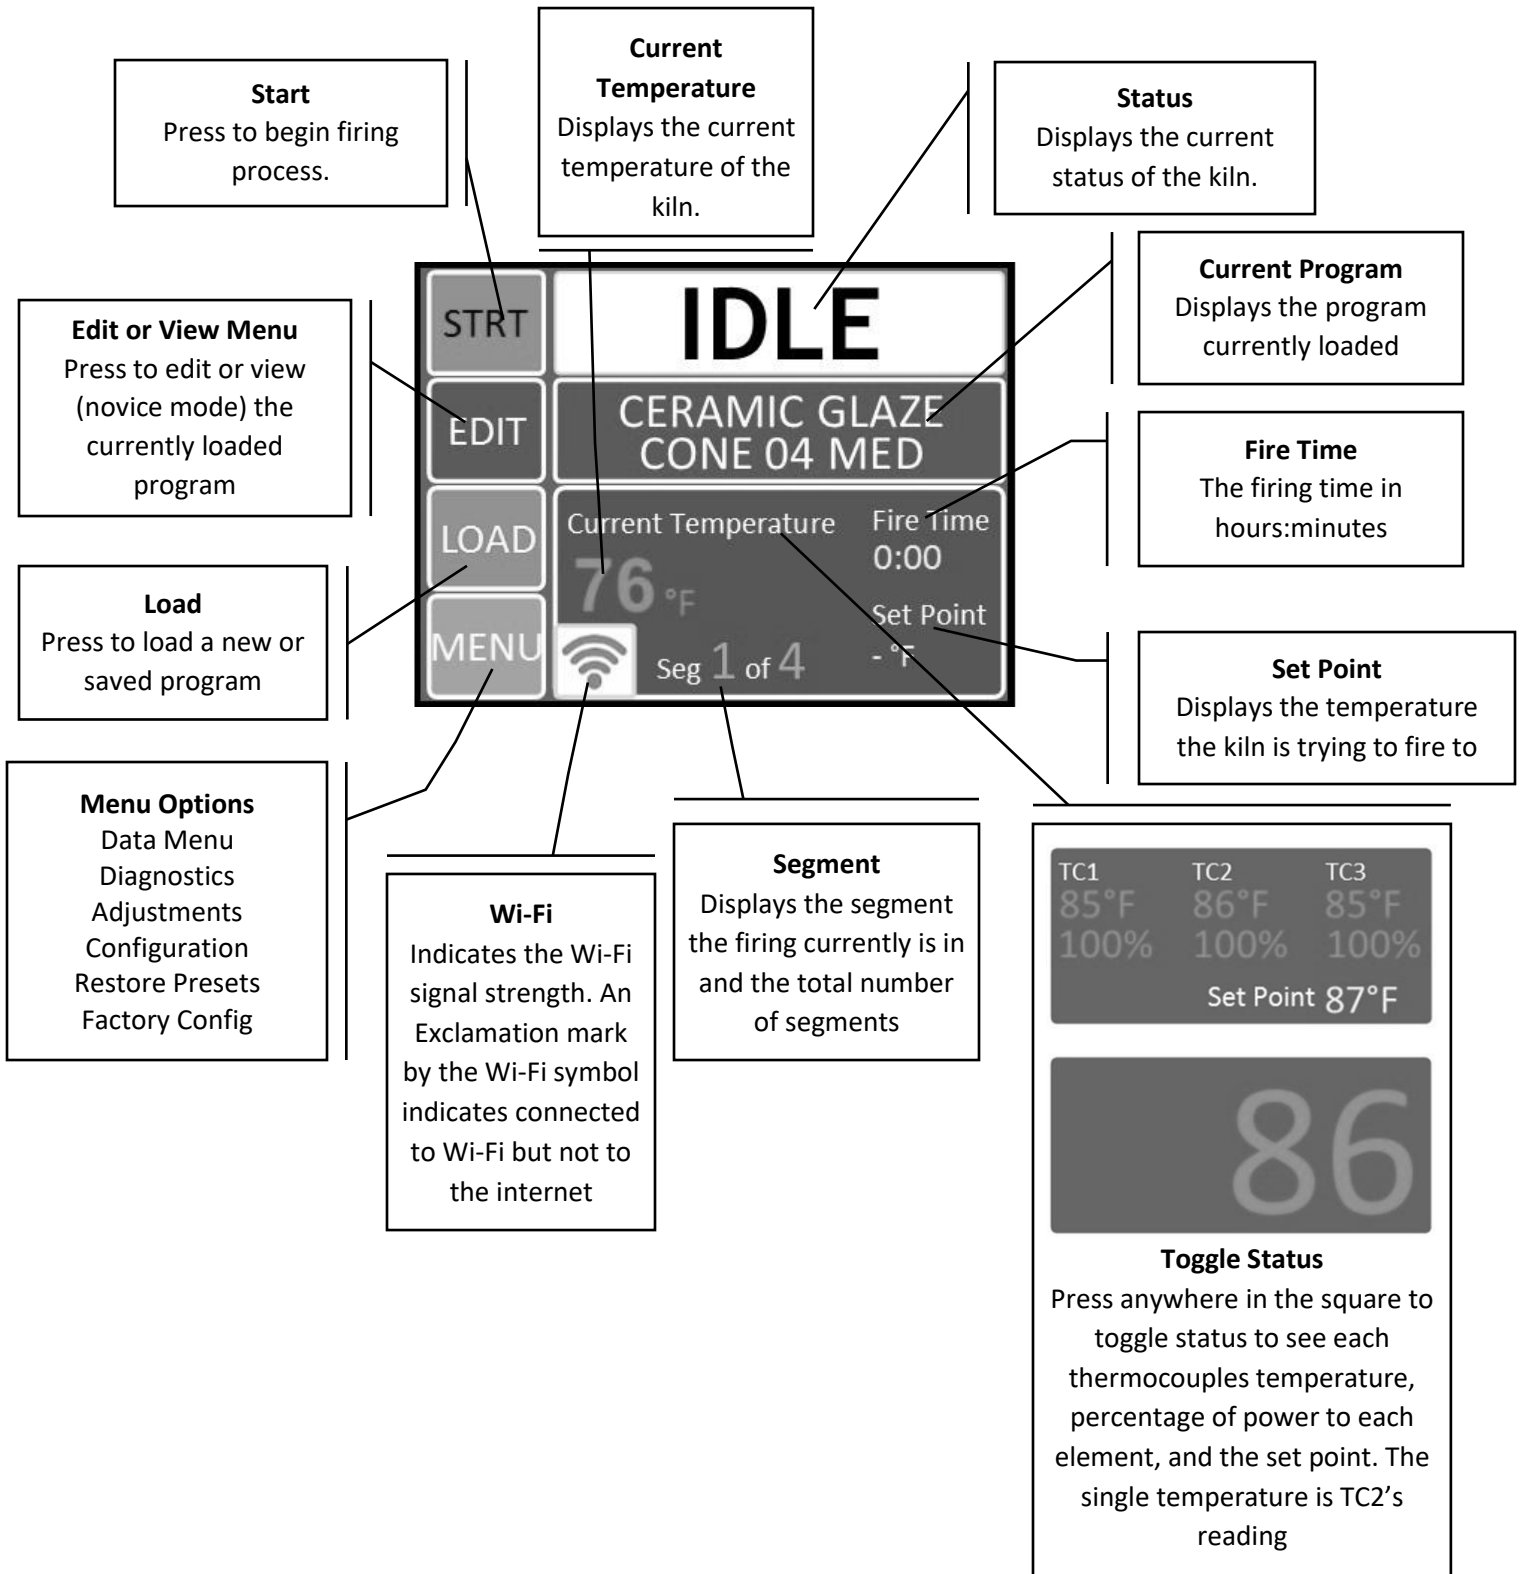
**Start**
Press to begin firing process.

**Current Temperature**
Displays the current temperature of the kiln.

**Status**
Displays the current status of the kiln.

**Edit or View Menu**
Press to edit or view (novice mode) the currently loaded program

**Current Program**
Displays the program currently loaded

STRT

IDLE

EDIT

CERAMIC GLAZE CONE 04 MED

LOAD

Current Temperature
76 °F

Fire Time
0:00

Set Point
- °F

MENU

Seg 1 of 4

**Fire Time**
The firing time in hours:minutes

**Load**
Press to load a new or saved program

**Set Point**
Displays the temperature the kiln is trying to fire to

**Menu Options**
Data Menu
Diagnostics
Adjustments
Configuration
Restore Presets
Factory Config

**Wi-Fi**
Indicates the Wi-Fi signal strength. An Exclamation mark by the Wi-Fi symbol indicates connected to Wi-Fi but not to the internet

**Segment**
Displays the segment the firing currently is in and the total number of segments

| TC1 | TC2 | TC3 |
|---|---|---|
| 85°F | 86°F | 85°F |
| 100% | 100% | 100% |

Set Point 87°F

86

**Toggle Status**
Press anywhere in the square to toggle status to see each thermocouples temperature, percentage of power to each element, and the set point. The single temperature is TC2's reading